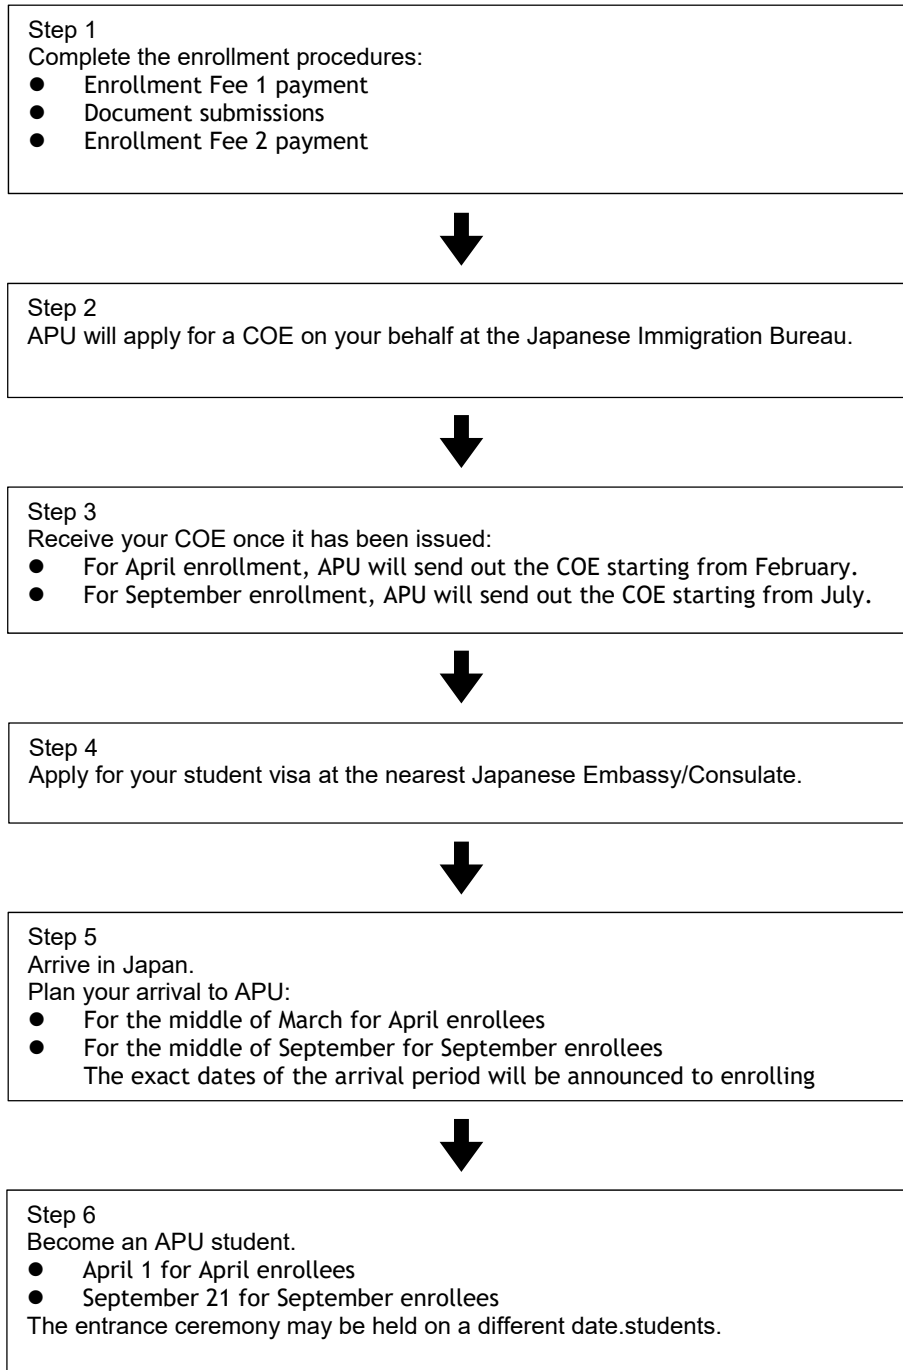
Step 1
Complete the enrollment procedures:
- Enrollment Fee 1 payment
- Document submissions
- Enrollment Fee 2 payment

Step 2
APU will apply for a COE on your behalf at the Japanese Immigration Bureau.

Step 3
Receive your COE once it has been issued:
- For April enrollment, APU will send out the COE starting from February.
- For September enrollment, APU will send out the COE starting from July.

Step 4
Apply for your student visa at the nearest Japanese Embassy/Consulate.

Step 5
Arrive in Japan.
Plan your arrival to APU:
- For the middle of March for April enrollees
- For the middle of September for September enrollees
The exact dates of the arrival period will be announced to enrolling

Step 6
Become an APU student.
- April 1 for April enrollees
- September 21 for September enrollees
The entrance ceremony may be held on a different date.students.